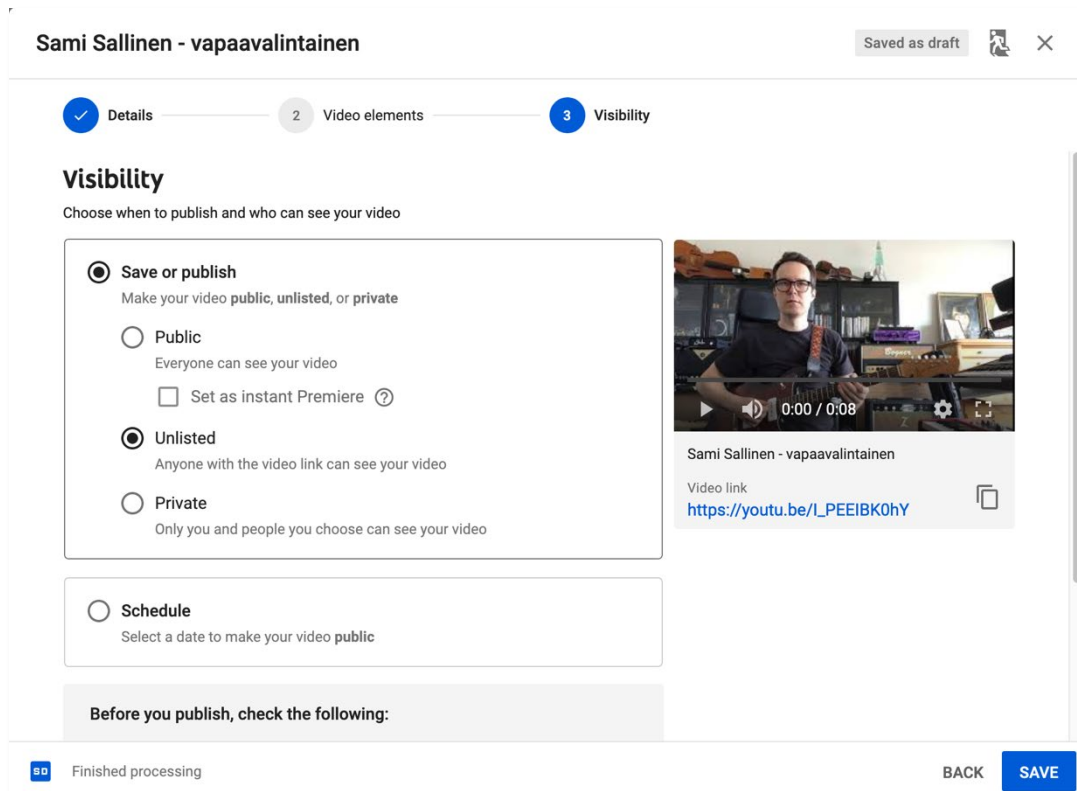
Sami Sallinen - vapaavalintainen

Saved as draft

Details

2 Video elements

3 Visibility

Visibility

Choose when to publish and who can see your video

Save or publish

Make your video **public**, **unlisted**, or **private**

Public

Everyone can see your video

Set as instant Premiere

Unlisted

Anyone with the video link can see your video

Private

Only you and people you choose can see your video

0:00 / 0:08

Sami Sallinen - vapaavalintainen

Video link

https://youtu.be/I_PEEIBK0hY

Schedule

Select a date to make your video **public**

Before you publish, check the following:

SD Finished processing

BACK SAVE